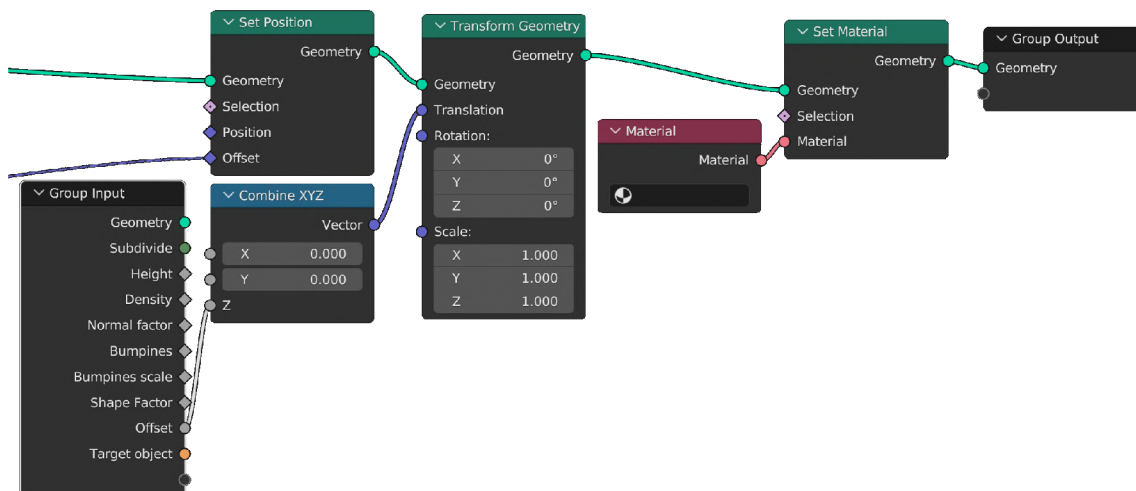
Set Position
Geometry
Geometry
Selection
Position
Offset

Transform Geometry
Geometry
Geometry
Translation
Rotation:
X 0°
Y 0°
Z 0°
Scale:
X 1.000
Y 1.000
Z 1.000

Set Material
Geometry
Geometry
Selection
Material

Group Output
Geometry

Material
Material

Group Input
Geometry
Subdivide
Height
Density
Normal factor
Bumpines
Bumpines scale
Shape Factor
Offset
Target object

Combine XYZ
Vector
X 0.000
Y 0.000
Z